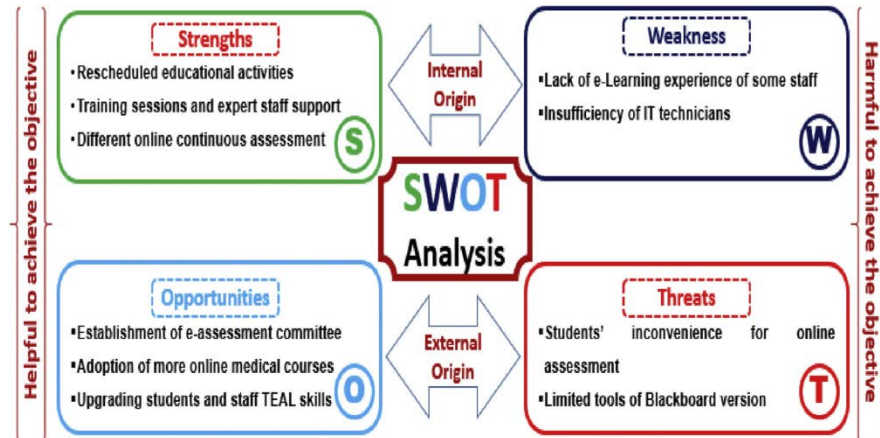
Helpful to achieve the objective

Strengths
▪Rescheduled educational activities
▪Training sessions and expert staff support
▪Different online continuous assessment
S

Internal Origin

Weakness
▪Lack of e-Learning experience of some staff
▪Insufficiency of IT technicians
W

SWOT Analysis

Opportunities
▪Establishment of e-assessment committee
▪Adoption of more online medical courses
▪Upgrading students and staff TEAL skills
O

External Origin

Threats
▪Students' inconvenience for online assessment
▪Limited tools of Blackboard version
T

Harmful to achieve the objective